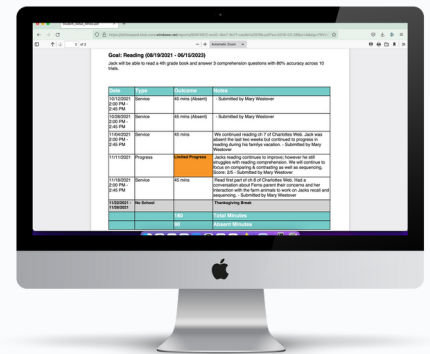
Goal: Reading (08/19/2021 - 06/15/2023)

Jack will be able to read a 4th grade book and answer 5 comprehension questions with 80% accuracy across 10 trials.

| Date | Type | Outcome | Notes |
|---|---|---|---|
| 10/12/2021 2:00 PM - 2:45 PM | Service | 45 mins (Absent) | - Submitted by Mary Westover |
| 10/28/2021 2:00 PM - 2:45 PM | Service | 45 mins (Absent) | - Submitted by Mary Westover |
| 11/04/2021 2:00 PM - 2:45 PM | Service | 45 mins | We continued reading ch 7 of Charlottes Web. Jack was absent the last two weeks but continued to progress in reading during his familys vacation. - Submitted by Mary Westover |
| 11/11/2021 | Progress | Limited Progress | Jacks reading continues to improve; however he still struggles with reading comprehension. We will continue to focus on comparing & contrasting as well as sequencing. Score: 2/5 - Submitted by Mary Westover |
| 11/18/2021 2:00 PM - 2:45 PM | Service | 45 mins | Read first part of ch 8 of Charlottes Web. Had a conversation about Ferns parent their concerns and her interaction with the farm animals to work on Jacks recall and sequencing. - Submitted by Mary Westover |
| 11/22/2021 - 11/26/2021 | No School | | Thanksgiving Break |
| | | 180 | Total Minutes |
| | | 90 | Absent Minutes |